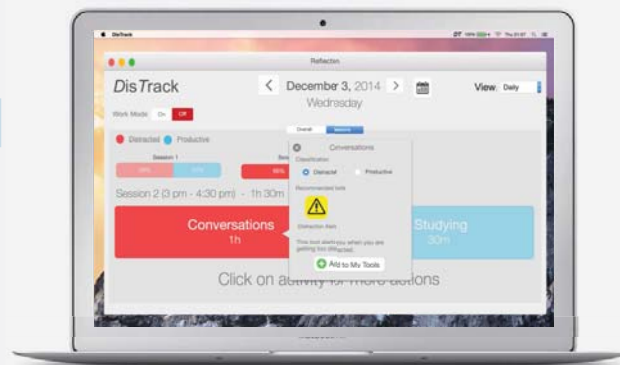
DisTrack

Reflection

DisTrack

December 3, 2014

Wednesday

View Daily

Work Mode On Off

Overall Sessions

Distracted Productive

Session 1

Session 2 (3 pm - 4:30 pm) - 1h 30m

Conversations

Classification

Distracted Productive

Recommended tools

Distraction Alert

This tool alerts you when you are getting too distracted.

Add to My Tools

Conversations
1h

Studying
30m

Click on activity for more actions